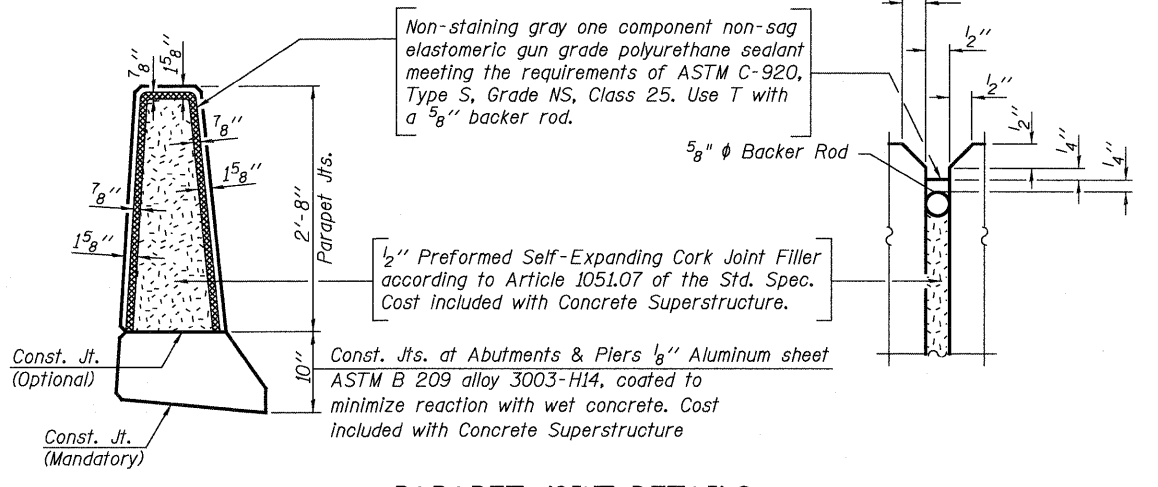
$\frac{7}{8}$''

$1\frac{5}{8}$''

Non-staining gray one component non-sag elastomeric gun grade polyurethane sealant meeting the requirements of ASTM C-920, Type S, Grade NS, Class 25. Use T with a $\frac{5}{8}$'' backer rod.

$\frac{1}{2}$''

$\frac{1}{2}$''

$\frac{1}{2}$''

$\frac{1}{4}$''

$\frac{1}{4}$''

$\frac{5}{8}$" $\phi$ Backer Rod

$\frac{7}{8}$''

$1\frac{5}{8}$''

$\frac{7}{8}$''

$1\frac{5}{8}$''

2'-8''

Parapet Jts.

$\frac{1}{2}$'' Preformed Self-Expanding Cork Joint Filler according to Article 1051.07 of the Std. Spec. Cost included with Concrete Superstructure.

Const. Jt. (Optional)

10''

Const. Jts. at Abutments & Piers $\frac{1}{8}$'' Aluminum sheet ASTM B 209 alloy 3003-H14, coated to minimize reaction with wet concrete. Cost included with Concrete Superstructure

Const. Jt. (Mandatory)

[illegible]